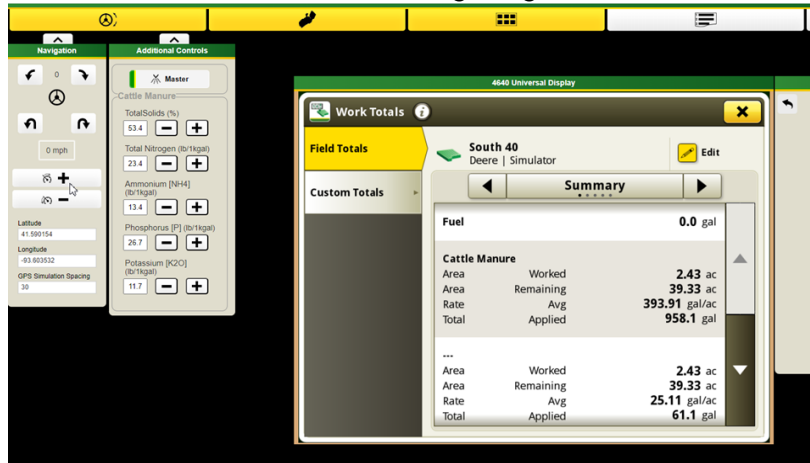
Navigation

0

0 mph

Latitude
41.590154
Longitude
-93.603532
GPS Simulation Spacing
30

Additional Controls

Master

Cattle Manure

TotalSolids (%)
53.4
Total Nitrogen (lb/1kgal)
23.4
Ammonium [NH4] (lb/1kgal)
13.4
Phosphorus [P] (lb/1kgal)
26.7
Potassium [K2O] (lb/1kgal)
11.7

4640 Universal Display

Work Totals

Field Totals

Custom Totals

South 40
Deere | Simulator

Edit

Summary

| | | |
|---|---|---|
| Fuel | | 0.0 gal |
| Cattle Manure | | |
| Area | Worked | 2.43 ac |
| Area | Remaining | 39.33 ac |
| Rate | Avg | 393.91 gal/ac |
| Total | Applied | 958.1 gal |
| --- | | |
| Area | Worked | 2.43 ac |
| Area | Remaining | 39.33 ac |
| Rate | Avg | 25.11 gal/ac |
| Total | Applied | 61.1 gal |